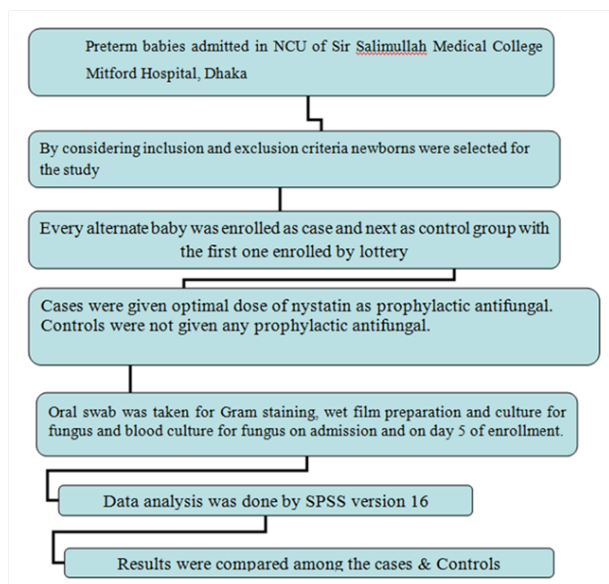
Preterm babies admitted in NCU of Sir Salimullah Medical College Mitford Hospital, Dhaka

By considering inclusion and exclusion criteria newborns were selected for the study

Every alternate baby was enrolled as case and next as control group with the first one enrolled by lottery

Cases were given optimal dose of nystatin as prophylactic antifungal. Controls were not given any prophylactic antifungal.

Oral swab was taken for Gram staining, wet film preparation and culture for fungus and blood culture for fungus on admission and on day 5 of enrollment.

Data analysis was done by SPSS version 16

Results were compared among the cases & Controls